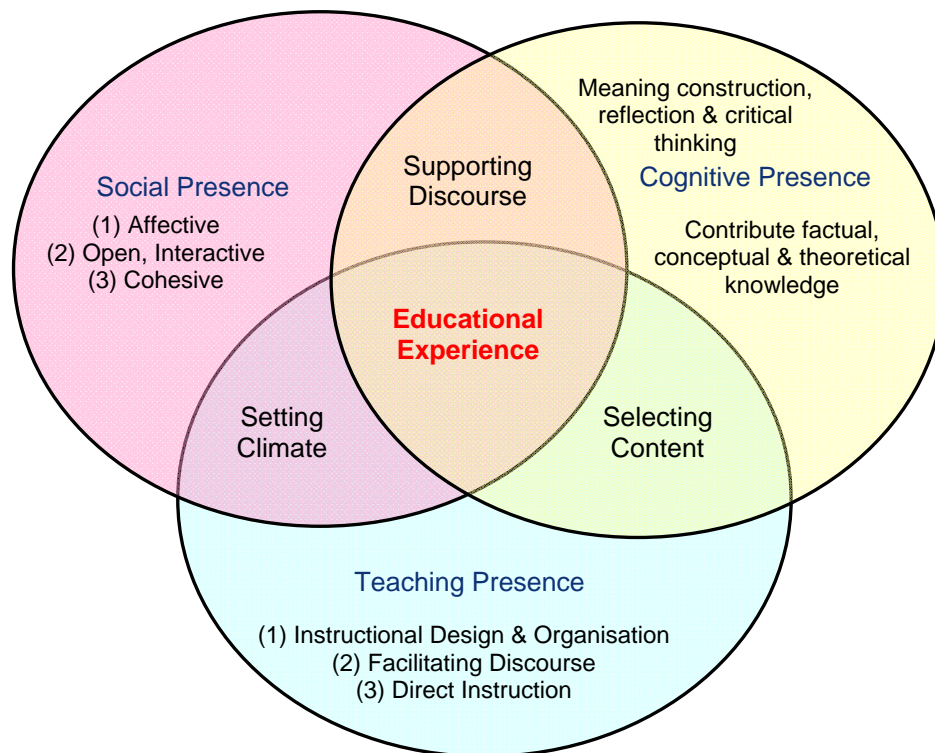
Social Presence
(1) Affective
(2) Open, Interactive
(3) Cohesive

Supporting Discourse

Meaning construction, reflection & critical thinking

Cognitive Presence

Contribute factual, conceptual & theoretical knowledge

Educational Experience

Setting Climate

Selecting Content

Teaching Presence
(1) Instructional Design & Organisation
(2) Facilitating Discourse
(3) Direct Instruction